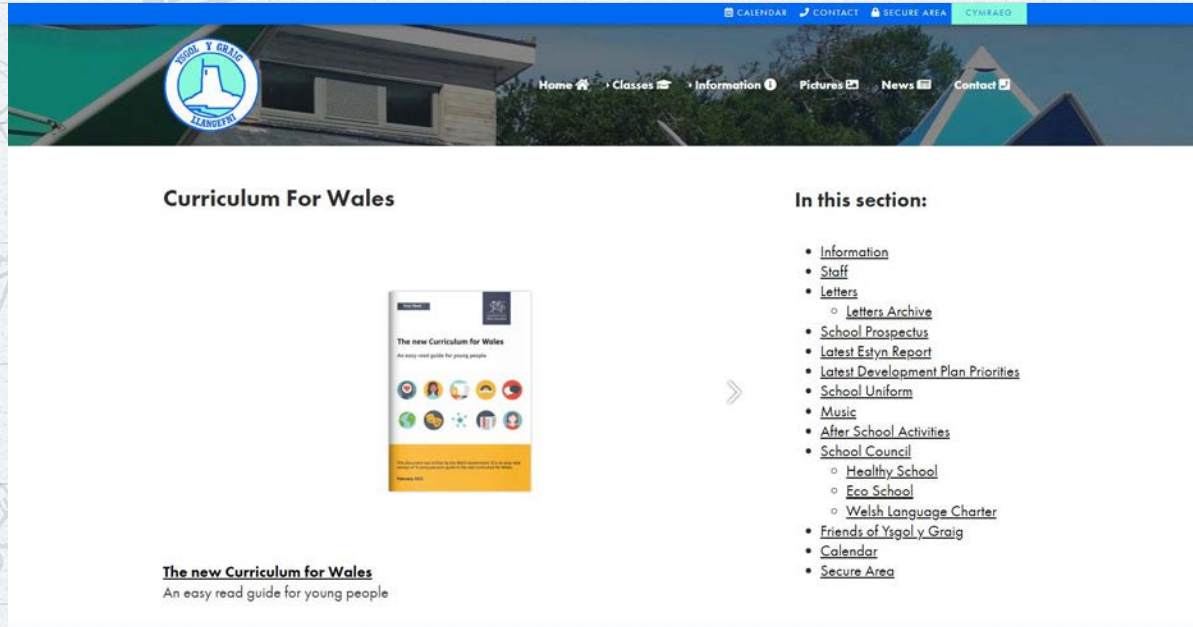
CALENDAR CONTACT SECURE AREA CYMRAEG

YSGOL Y GRAIG LLANGEFNI

Home › Classes › Information Pictures News Contact

Curriculum For Wales

Easy Read

The new Curriculum for Wales

An easy read guide for young people

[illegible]

February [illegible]

The new Curriculum for Wales

An easy read guide for young people

In this section:

- Information
- Staff
- Letters
  - Letters Archive
- School Prospectus
- Latest Estyn Report
- Latest Development Plan Priorities
- School Uniform
- Music
- After School Activities
- School Council
  - Healthy School
  - Eco School
  - Welsh Language Charter
- Friends of Ysgol y Graig
- Calendar
- Secure Area